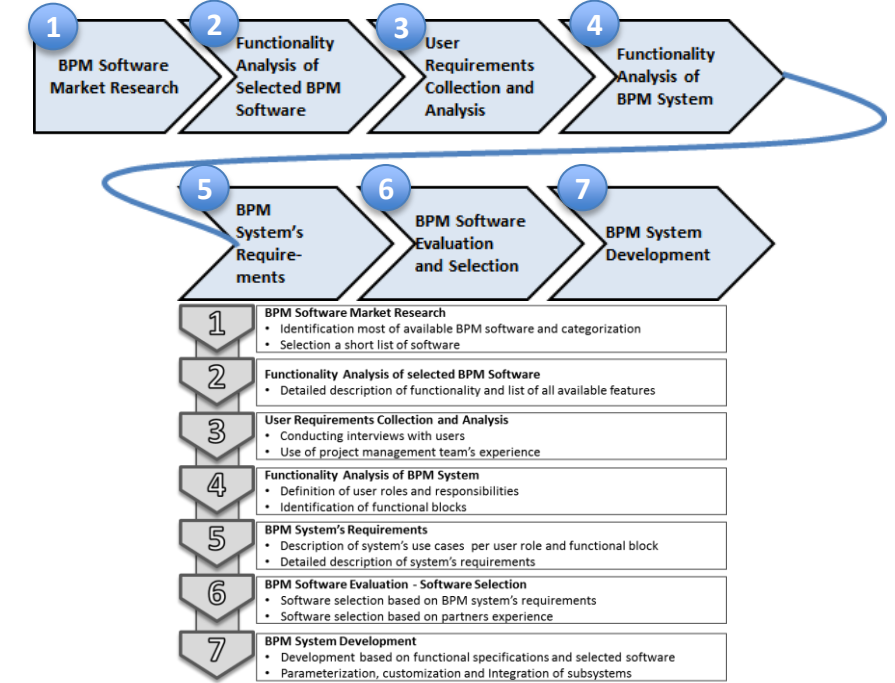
1
BPM Software Market Research

2
Functionality Analysis of Selected BPM Software

3
User Requirements Collection and Analysis

4
Functionality Analysis of BPM System

5
BPM System's Requirements

6
BPM Software Evaluation and Selection

7
BPM System Development

1
BPM Software Market Research
• Identification most of available BPM software and categorization
• Selection a short list of software

2
Functionality Analysis of selected BPM Software
• Detailed description of functionality and list of all available features

3
User Requirements Collection and Analysis
• Conducting interviews with users
• Use of project management team's experience

4
Functionality Analysis of BPM System
• Definition of user roles and responsibilities
• Identification of functional blocks

5
BPM System's Requirements
• Description of system's use cases per user role and functional block
• Detailed description of system's requirements

6
BPM Software Evaluation - Software Selection
• Software selection based on BPM system's requirements
• Software selection based on partners experience

7
BPM System Development
• Development based on functional specifications and selected software
• Parameterization, customization and Integration of subsystems